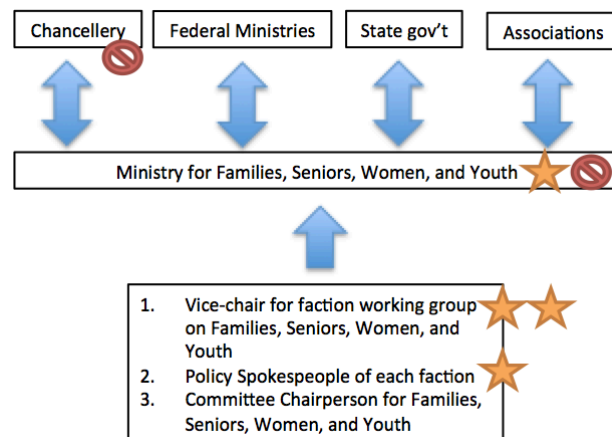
Chancellery

Federal Ministries

State gov't

Associations

Ministry for Families, Seniors, Women, and Youth

1. Vice-chair for faction working group on Families, Seniors, Women, and Youth
2. Policy Spokespeople of each faction
3. Committee Chairperson for Families, Seniors, Women, and Youth